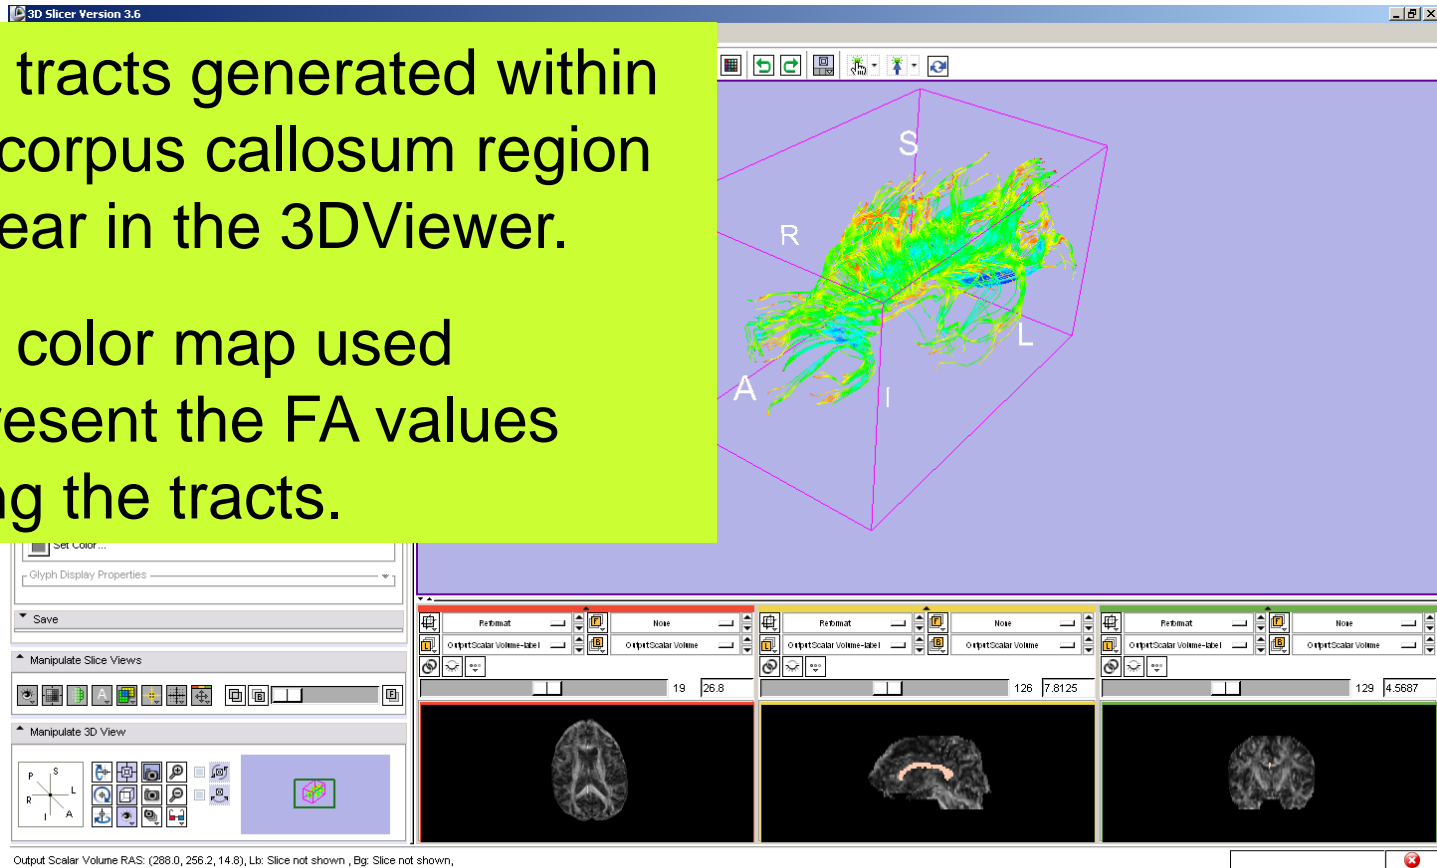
3D Slicer Version 3.6

tracts generated within corpus callosum region ear in the 3DViewer.

color map used esent the FA values g the tracts.

S
R
L
A
I

Set Color...
Glyph Display Properties
Save
Manipulate Slice Views
Manipulate 3D View

P
S
R
L
I
A

Reformat
None
OutputScalar Volume-label
OutputScalar Volume
19
26.8

Reformat
None
OutputScalar Volume-label
OutputScalar Volume
126
7.8125

Reformat
None
OutputScalar Volume-label
OutputScalar Volume
129
4.5687

Output Scalar Volume RAS: (288.0, 256.2, 14.8), Lb: Slice not shown , Bg: Slice not shown,